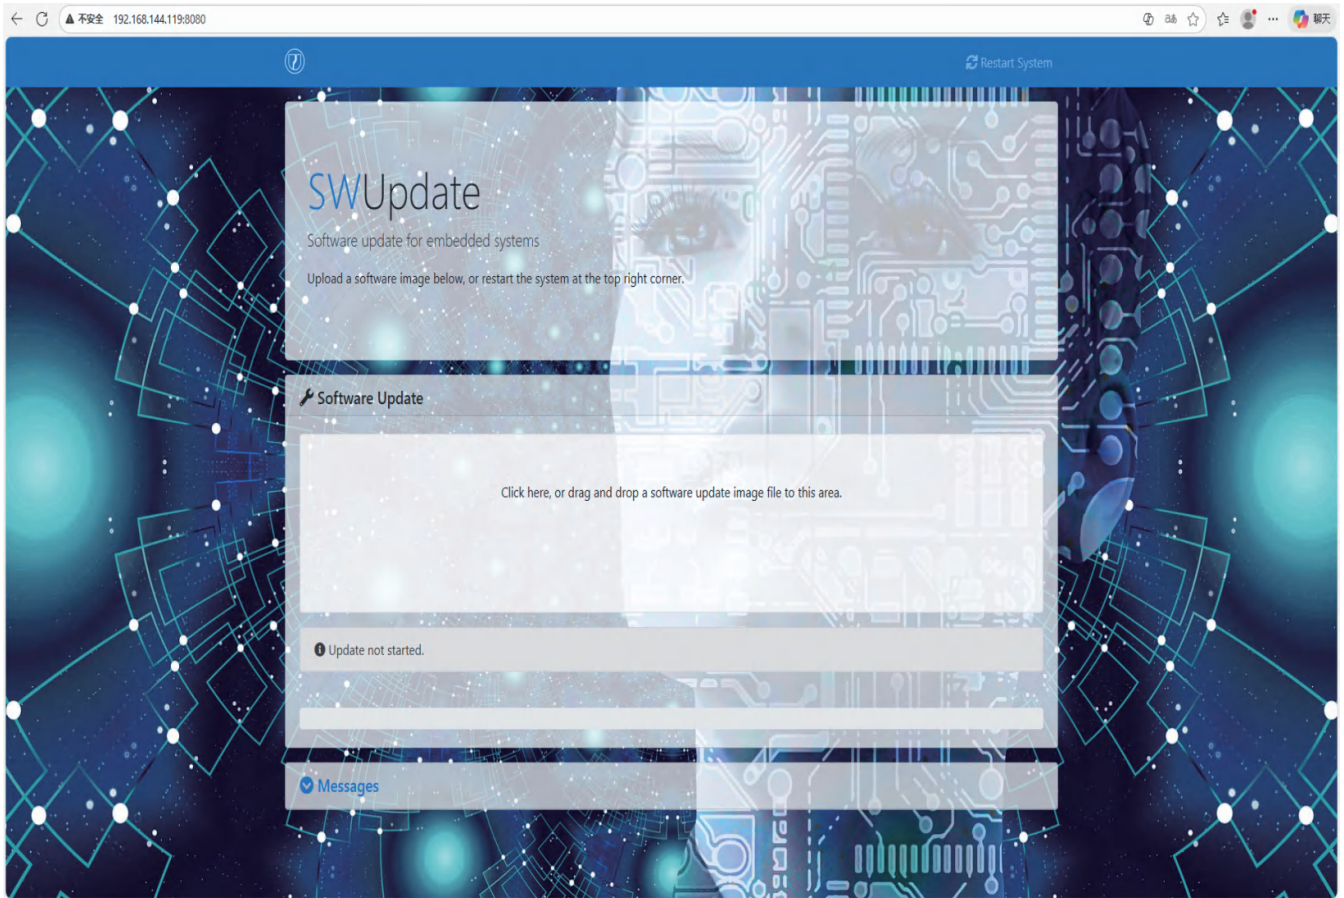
不安全 192.168.144.119:8080

聊天

Restart System

SWUpdate

Software update for embedded systems

Upload a software image below, or restart the system at the top right corner.

Software Update

Click here, or drag and drop a software update image file to this area.

Update not started.

Messages